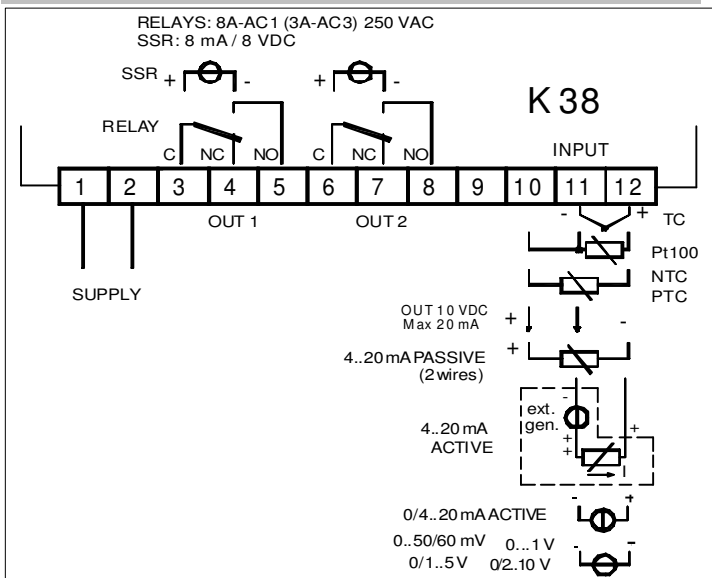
RELAYS: 8A-AC1 (3A-AC3) 250 VAC
SSR: 8 mA / 8 VDC

SSR + -
+ -

K 38

RELAY

C NC NO C NC NO

INPUT

1 2 3 4 5 6 7 8 9 10 11 12

OUT 1 OUT 2

- + TC

Pt100

NTC
PTC

SUPPLY

OUT 10 VDC
Max 20 mA
+ -

+ 4..20 mA PASSIVE
(2 wires)

ext.
gen.
-
+
+
+

4..20 mA
ACTIVE

- +
0/4..20 mA ACTIVE

0..50/60 mV
0/1..5 V
0...1 V
0/2..10 V
+ -